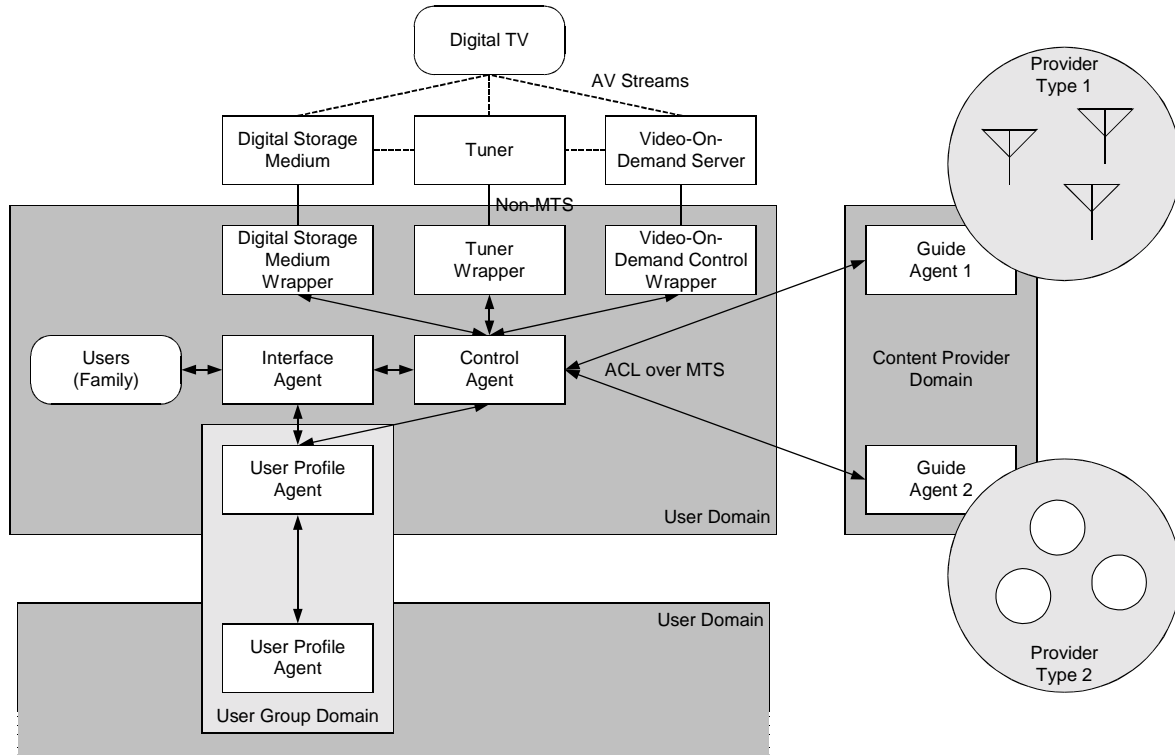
Digital TV

AV Streams

Provider Type 1

Digital Storage Medium

Tuner

Video-On-Demand Server

Non-MTS

Digital Storage Medium Wrapper

Tuner Wrapper

Video-On-Demand Control Wrapper

Guide Agent 1

Users (Family)

Interface Agent

Control Agent

ACL over MTS

Content Provider Domain

User Profile Agent

Guide Agent 2

User Domain

User Domain

User Profile Agent

User Group Domain

Provider Type 2